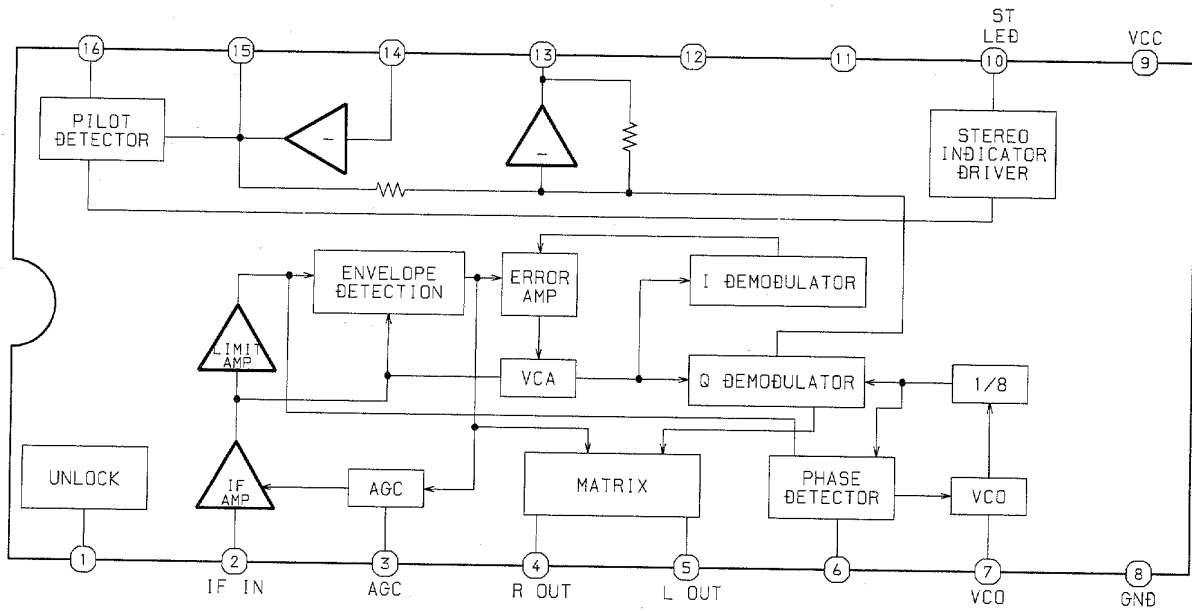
16
15
14
13
12
11
ST LED
10
VCC
9

PILOT DETECTOR

STEREO INDICATOR DRIVER

ENVELOPE DETECTION

ERROR AMP

I DEMODULATOR

LIMIT AMP

VCA

Q DEMODULATOR

1/8

UNLOCK

IF AMP

AGC

MATRIX

PHASE DETECTOR

VCO

1
2
IF IN
3
AGC
4
R OUT
5
L OUT
6
7
VCO
8
GND